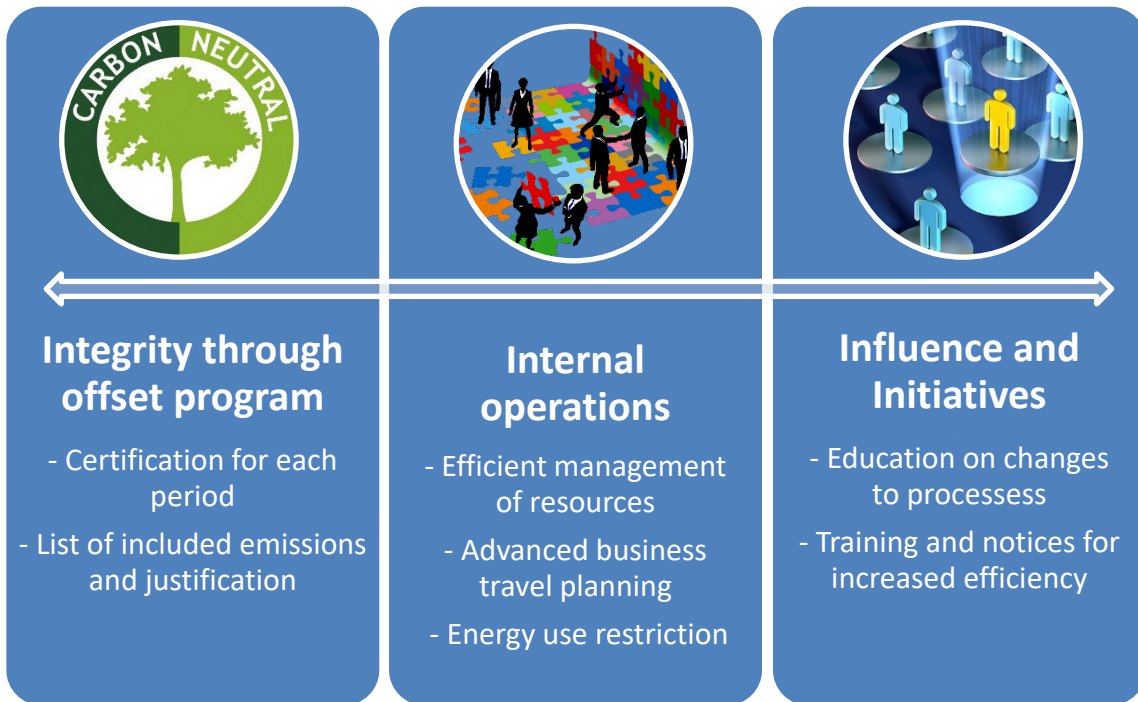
CARBON NEUTRAL

Integrity through offset program

- Certification for each period

- List of included emissions and justification

Internal operations

- Efficient management of resources

- Advanced business travel planning

- Energy use restriction

Influence and Initiatives

- Education on changes to processess

- Training and notices for increased efficiency